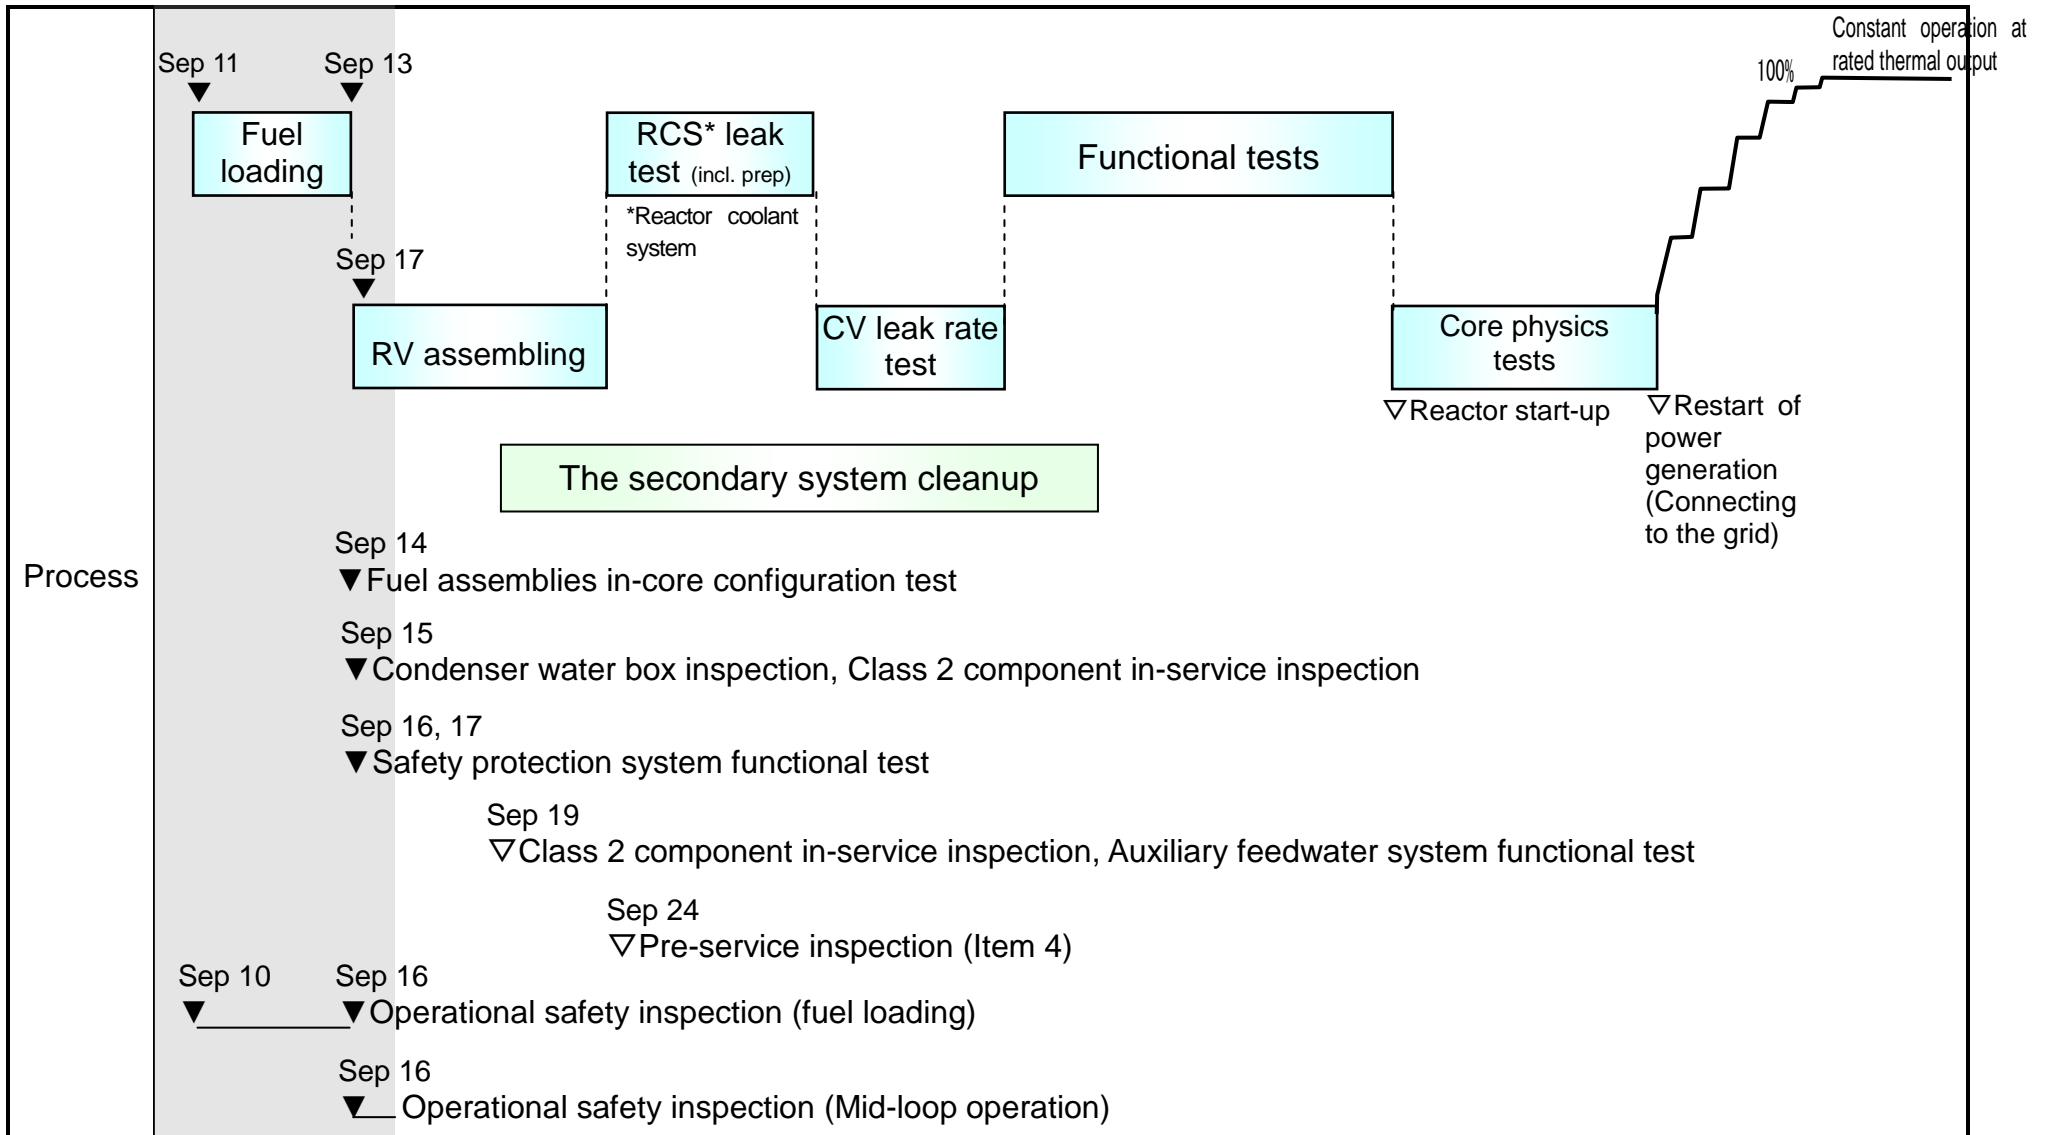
Process

Sep 11 Sep 13
▼ ▼
Fuel loading

Sep 17
▼
RV assembling

RCS* leak test (incl. prep)
*Reactor coolant system

CV leak rate test

Functional tests

Core physics tests

▽Reactor start-up

▽Restart of power generation (Connecting to the grid)

100%

Constant operation at rated thermal output

The secondary system cleanup

Sep 14
▼Fuel assemblies in-core configuration test

Sep 15
▼Condenser water box inspection, Class 2 component in-service inspection

Sep 16, 17
▼Safety protection system functional test

Sep 19
▽Class 2 component in-service inspection, Auxiliary feedwater system functional test

Sep 24
▽Pre-service inspection (Item 4)

Sep 10 Sep 16
▼ ▼Operational safety inspection (fuel loading)

Sep 16
▼ Operational safety inspection (Mid-loop operation)